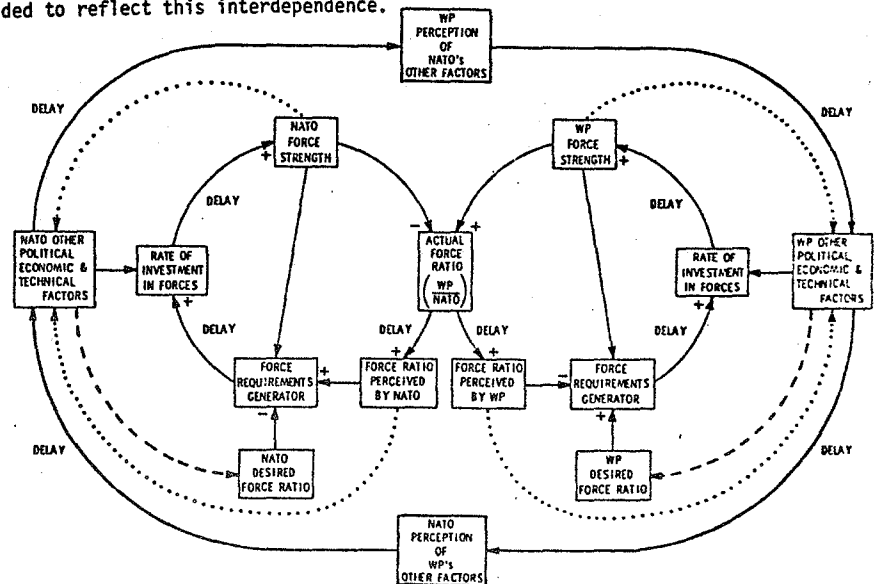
ded to reflect this interdependence.

WP PERCEPTION OF NATO's OTHER FACTORS

DELAY

DELAY

NATO FORCE STRENGTH

+

WP FORCE STRENGTH

+

DELAY

DELAY

NATO OTHER POLITICAL ECONOMIC & TECHNICAL FACTORS

RATE OF INVESTMENT IN FORCES

−

+

ACTUAL FORCE RATIO $\left(\frac{WP}{NATO}\right)$

RATE OF INVESTMENT IN FORCES

WP OTHER POLITICAL, ECONOMIC & TECHNICAL FACTORS

+

DELAY

DELAY

DELAY

DELAY

+

+

+

+

FORCE REQUIREMENTS GENERATOR

FORCE RATIO PERCEIVED BY NATO

FORCE RATIO PERCEIVED BY WP

−

FORCE REQUIREMENTS GENERATOR

−

+

DELAY

NATO DESIRED FORCE RATIO

WP DESIRED FORCE RATIO

DELAY

NATO PERCEPTION OF WP's OTHER FACTORS